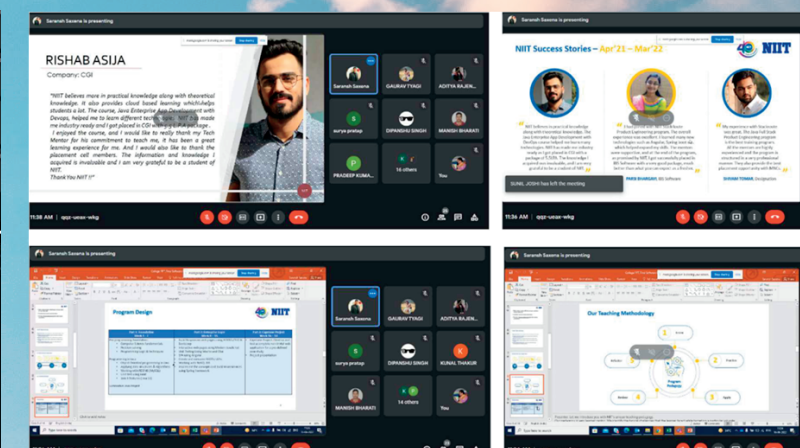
Saransh Saxena is presenting

RISHAB ASIJA

Company: CGI

"NIIT believes more in practical knowledge along with theoretical knowledge. It also provides cloud based learning whichhelps students a lot. The course, Java Enterprise App Development with Devops, helped me to learn different technologies. NIIT has made me industry ready and I got placed in CGI with a 6 LPA package. I enjoyed the course, and I would like to really thank my Tech Mentor for his commitment to teach me, it has been a great learning experience for me. And I would also like to thank the placement cell members. The information and knowledge I acquired is invaluable and I am very grateful to be a student of NIIT. Thank You NIIT !!"

Saransh Saxena

GAURAV TYAGI

ADITYA RAJEN...

surya pratap

DIPANSHU SINGH

MANISH BHARATI

PRADEEP KUMA...

16 others

You

11:38 AM | qqz-ucax-wkg

Saransh Saxena is presenting

NIIT Success Stories – Apr'21 – Mar'22

NIIT

SUNIL JOSHI has left the meeting

11:36 AM | qqz-ucax-wkg

Saransh Saxena is presenting

Program Design

NIIT

Saransh Saxena

GAURAV TYAGI

ADITYA RAJEN...

surya pratap

DIPANSHU SINGH

KUNAL THAKUR

MANISH BHARATI

14 others

You

Our Teaching Methodology

Program Pedagogy